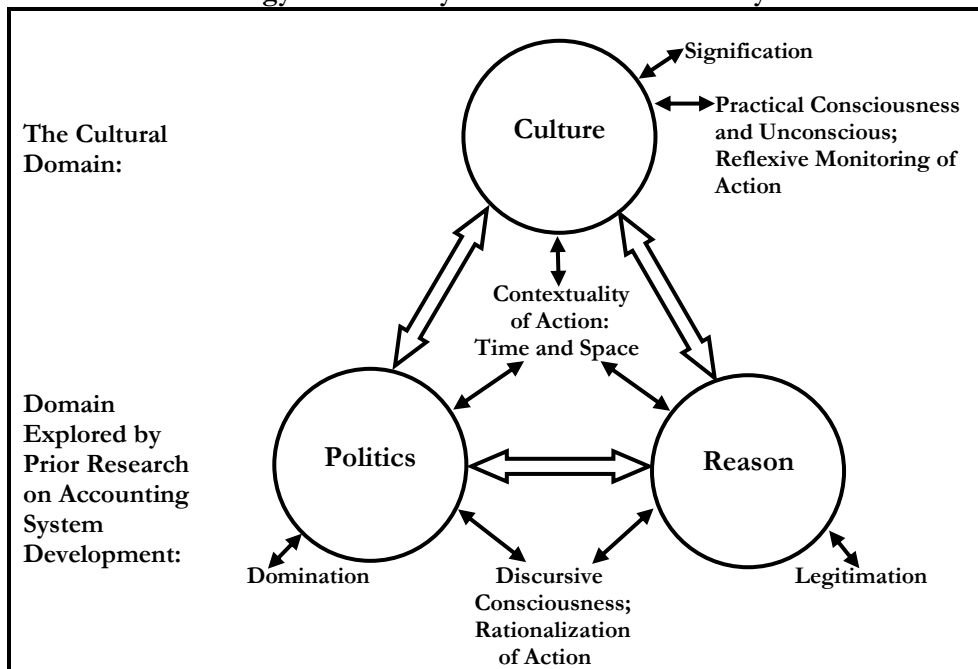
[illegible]

The Cultural Domain:

Culture

Signification

Practical Consciousness and Unconscious; Reflexive Monitoring of Action

Contextuality of Action: Time and Space

Domain Explored by Prior Research on Accounting System Development:

Politics

Reason

Domination

Discursive Consciousness; Rationalization of Action

Legitimation